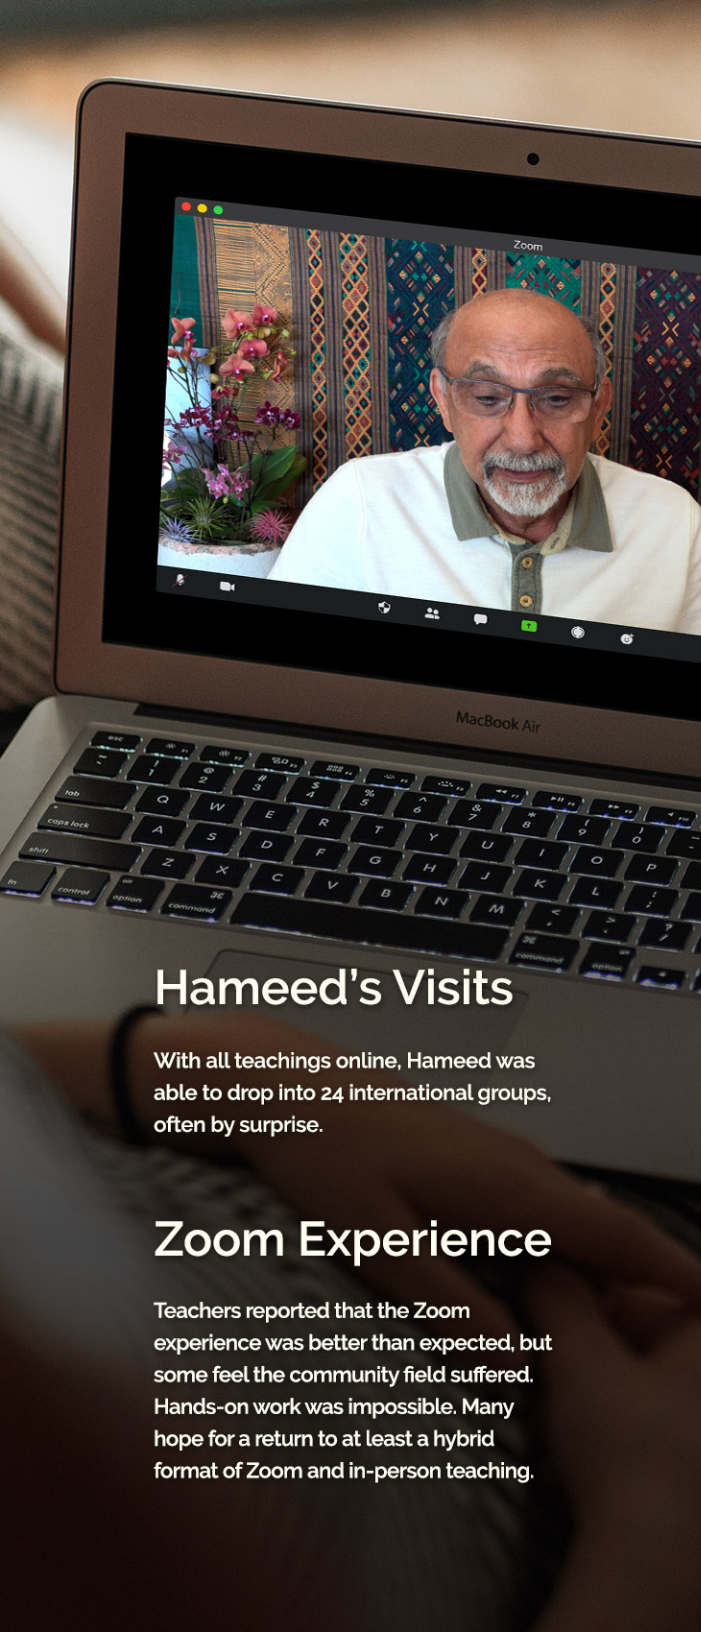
Zoom

MacBook Air

Hameed's Visits

With all teachings online, Hameed was able to drop into 24 international groups, often by surprise.

Zoom Experience

Teachers reported that the Zoom experience was better than expected, but some feel the community field suffered. Hands-on work was impossible. Many hope for a return to at least a hybrid format of Zoom and in-person teaching.